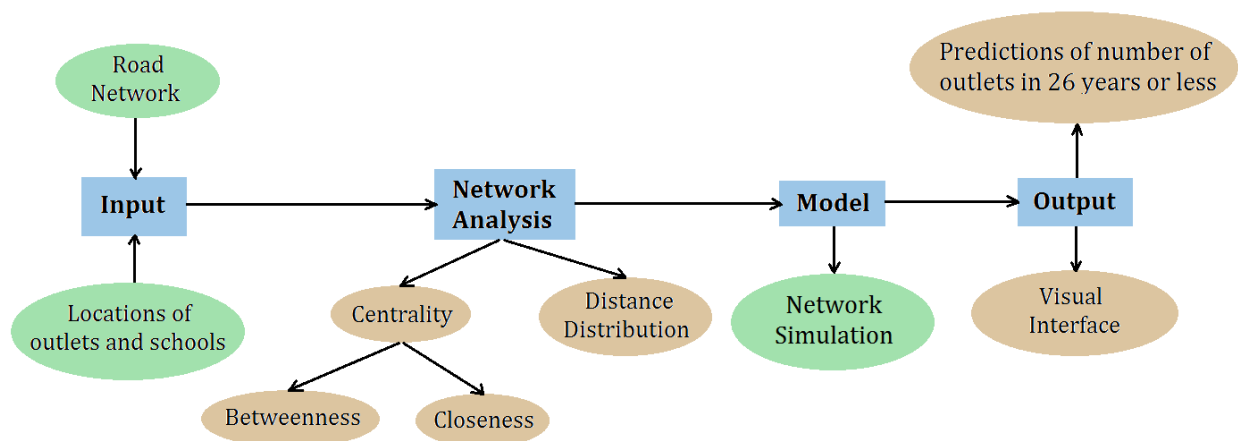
Road Network

Input

Locations of outlets and schools

Network Analysis

Centrality

Distance Distribution

Betweenness

Closeness

Model

Network Simulation

Output

Predictions of number of outlets in 26 years or less

Visual Interface